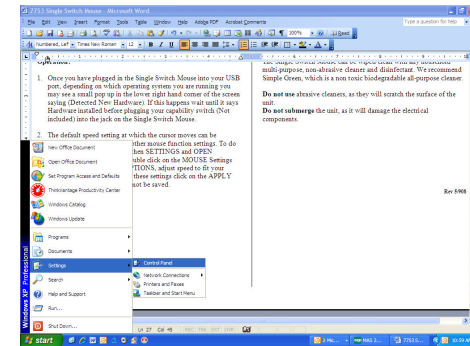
2753 Single Switch Mouse - Microsoft Word

File Edit View Insert Format Tools Table Window Help Adobe PDF Acrobat Comments

Type a question for help

Numbered, Left + Times New Roman 12 B I U

Read

Operation:

1. Once you have plugged in the Single Switch Mouse into your USB port, depending on which operating system you are running you may see a small pop up in the lower right hand corner of the screen saying (Detected New Hardware). If this happens wait until it says Hardware installed before plugging your capability switch (Not included) into the jack on the Single Switch Mouse.

2. The default speed setting at which the cursor moves can be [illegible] other mouse function settings. To do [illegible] then SETTINGS and OPEN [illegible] uble click on the MOUSE Settings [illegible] TIONS, adjust speed to fit your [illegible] these settings click on the APPLY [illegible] not be saved.

the Single Switch Mouse can be wiped clean with any nonabrasive multi-purpose, non-abrasive cleaner and disinfectant. We recommend Simple Green, which is a non toxic biodegradable all-purpose cleaner.

Do not use abrasive cleaners, as they will scratch the surface of the unit.

Do not submerge the unit, as it will damage the electrical components.

Rev 5908

New Office Document
Open Office Document
Set Program Access and Defaults
ThinkVantage Productivity Center
Windows Catalog
Windows Update
Programs
Documents
Settings
Search
Help and Support
Run...
Shut Down...

Control Panel
Network Connections
Printers and Faxes
Taskbar and Start Menu

Windows XP Professional

Ln 27 Col 45 REC TRK EXT OVR

start

2 Mic... MAS 2... 2753 S...

10:39 AM